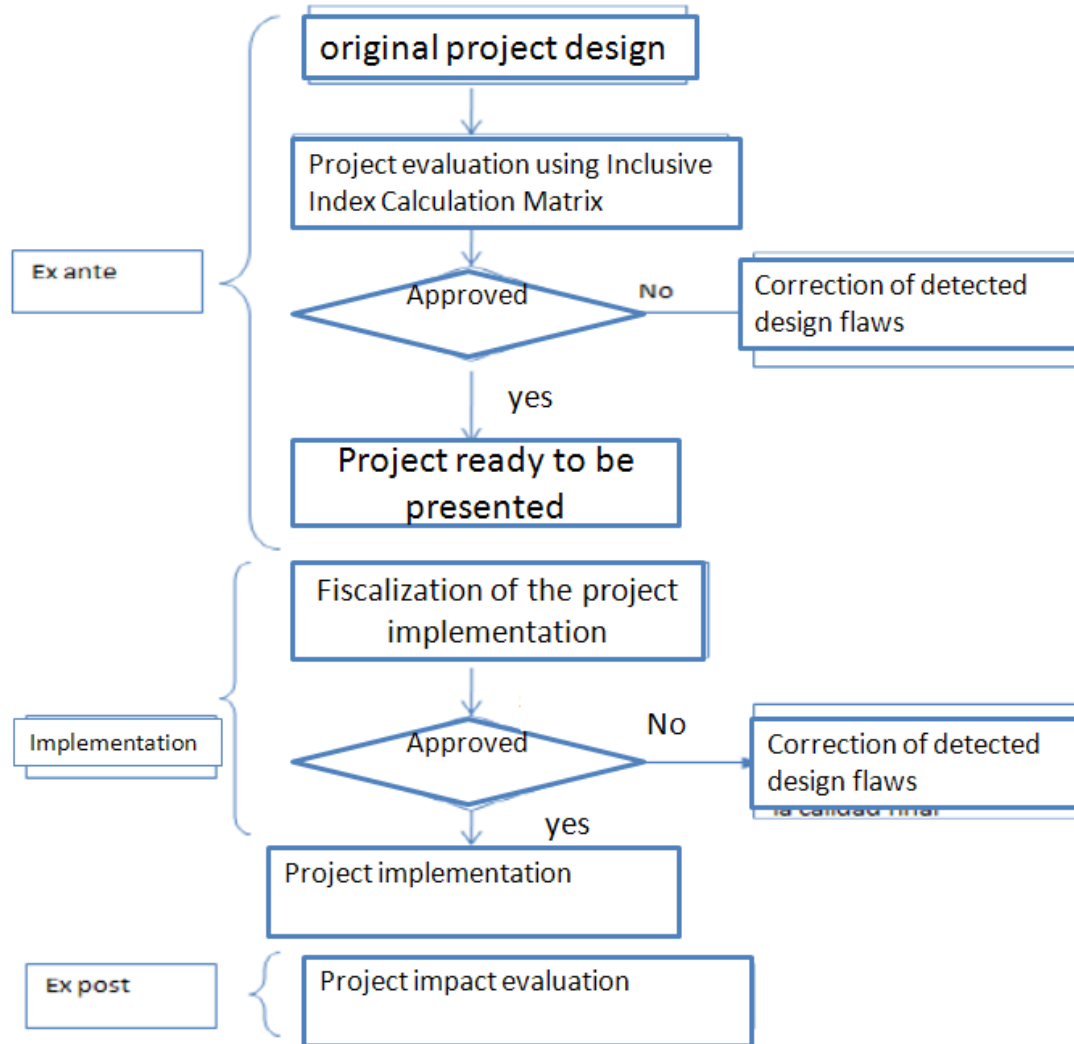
original project design

Project evaluation using Inclusive Index Calculation Matrix

Ex ante

Approved

No

Correction of detected design flaws

yes

Project ready to be presented

Fiscalization of the project implementation

Implementation

Approved

No

Correction of detected design flaws

la calidad final

yes

Project implementation

Ex post

Project impact evaluation